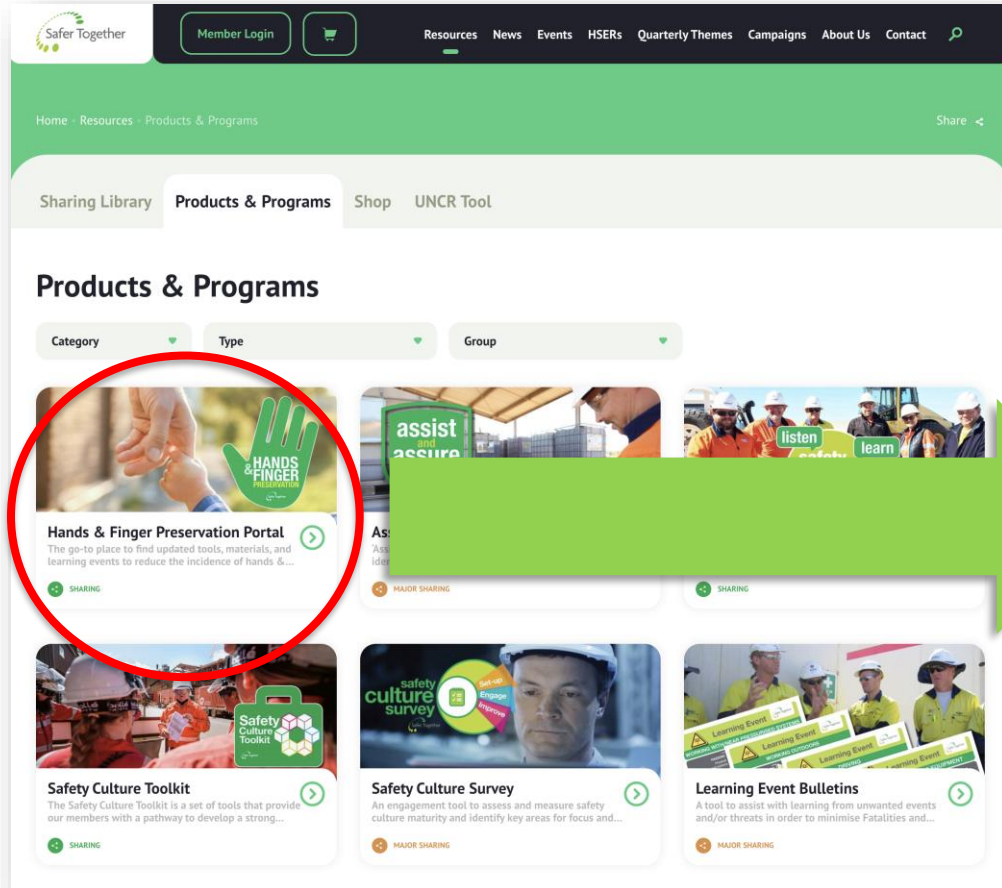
Safer Together

Member Login

Resources News Events HSERs Quarterly Themes Campaigns About Us Contact

Home · Resources · Products & Programs

Share

Sharing Library Products & Programs Shop UNCR Tool

Products & Programs

Category

Type

Group

HANDS & FINGER PRESERVATION

Hands & Finger Preservation Portal

The go-to place to find updated tools, materials, and learning events to reduce the incidence of hands &...

SHARING

assist and assure

As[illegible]

'Ass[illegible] iden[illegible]

MAJOR SHARING

listen learn

SHARING

Safety Culture Toolkit

Safety Culture Toolkit

The Safety Culture Toolkit is a set of tools that provide our members with a pathway to develop a strong...

SHARING

safety culture survey

Set-up Engage Improve

Safety Culture Survey

An engagement tool to assess and measure safety culture maturity and identify key areas for focus and...

MAJOR SHARING

Learning Event

Learning Event

Learning Event

Learning Event Bulletins

A tool to assist with learning from unwanted events and/or threats in order to minimise Fatalities and...

MAJOR SHARING